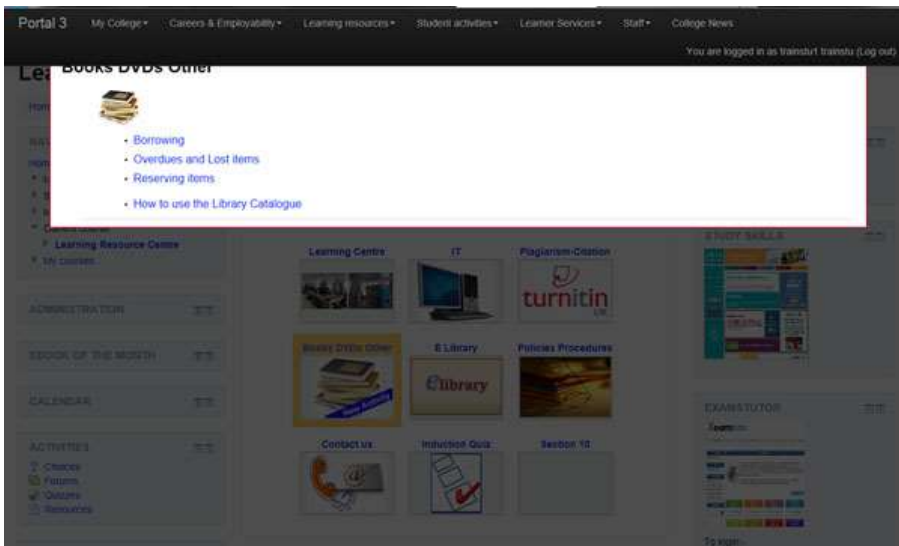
Portal 3 My College ▾ Careers & Employability ▾ Learning resources ▾ Student activities ▾ Learner Services ▾ Staff ▾ College News

You are logged in as trainstu1 trainstu (Log out)

Books DVDs Other

- Borrowing
- Overdues and Lost items
- Reserving items
- How to use the Library Catalogue

Learning Resource Centre
My courses

ADMINISTRATION

EBOOK OF THE MONTH

CALENDAR

ACTIVITIES
Choices
Forums
Quizzes
Resources

Learning Centre | IT | Plagiarism-Citation
turnitin

Books DVDs Other | E Library | Policies Procedures
Elibrary

Contact us | Induction Quiz | Section 10

STUDY SKILLS

EXAMSTUTOR